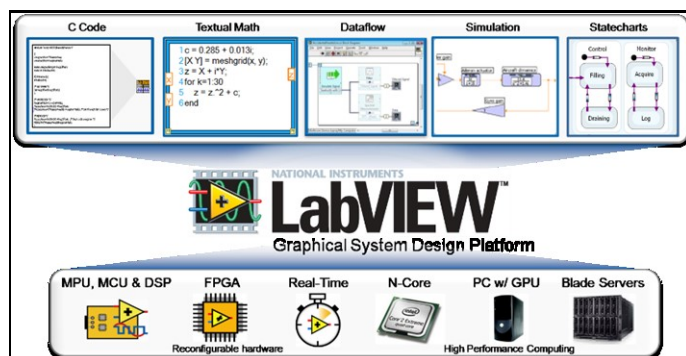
C Code

Textual Math

1 c = 0.285 + 0.013i;
2 [X Y] = meshgrid(x, y);
3 z = X + i*Y;
4 for k=1:30
5 z = z.^2 + c;
6 end

Dataflow

Simulation

Statecharts

Control

Filling

Draining

Monitor

Acquire

Log

NATIONAL INSTRUMENTS

LabVIEW™

Graphical System Design Platform

MPU, MCU & DSP

FPGA

Real-Time

N-Core

PC w/ GPU

Blade Servers

Reconfigurable hardware

High Performance Computing